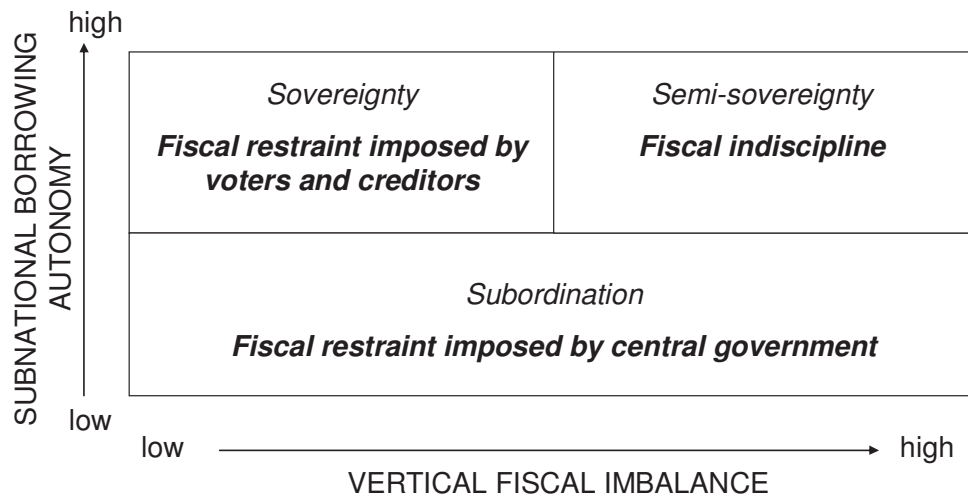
high

SUBNATIONAL BORROWING AUTONOMY

low

Sovereignty

**Fiscal restraint imposed by voters and creditors**

Semi-sovereignty

**Fiscal indiscipline**

Subordination

**Fiscal restraint imposed by central government**

low

high

VERTICAL FISCAL IMBALANCE